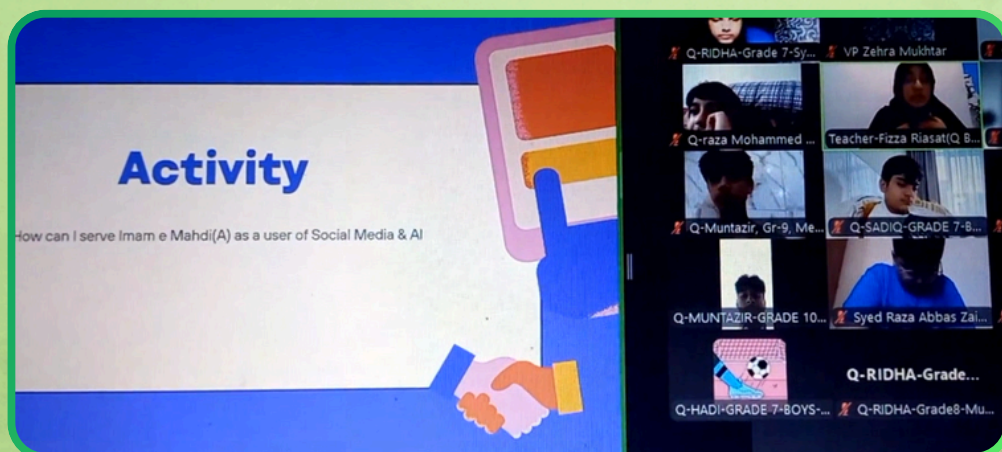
Activity

How can I serve Imam e Mahdi(A) as a user of Social Media & AI

Q-RIDHA-Grade 7-Sy...
VP Zehra Mukhtar
Q-raza Mohammed ...
Teacher-Fizza Riasat(Q B...
Q-Muntazir, Gr-9, Me...
Q-SADIQ-GRADE 7-B...
Q-MUNTAZIR-GRADE 10...
Syed Raza Abbas Zai...
Q-RIDHA-Grade...
Q-HADI-GRADE 7-BOYS-...
Q-RIDHA-Grade8-Mu...